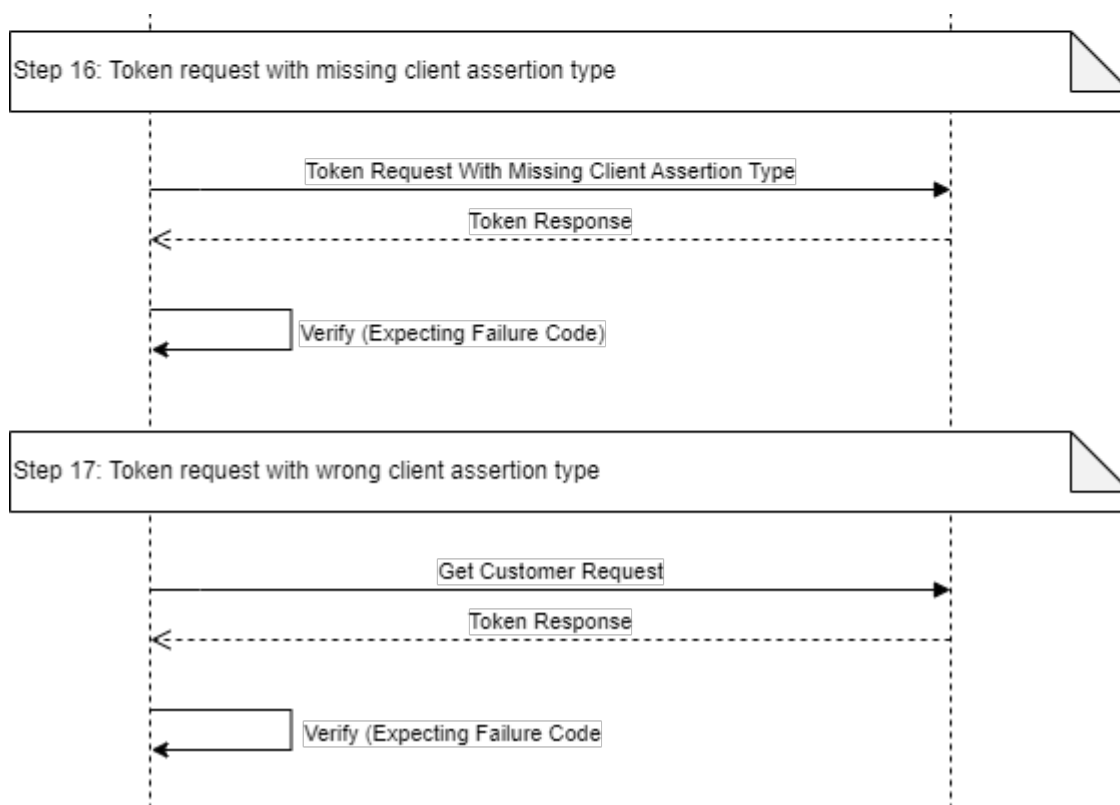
Step 16: Token request with missing client assertion type

Token Request With Missing Client Assertion Type

Token Response

Verify (Expecting Failure Code)

Step 17: Token request with wrong client assertion type

Get Customer Request

Token Response

Verify (Expecting Failure Code